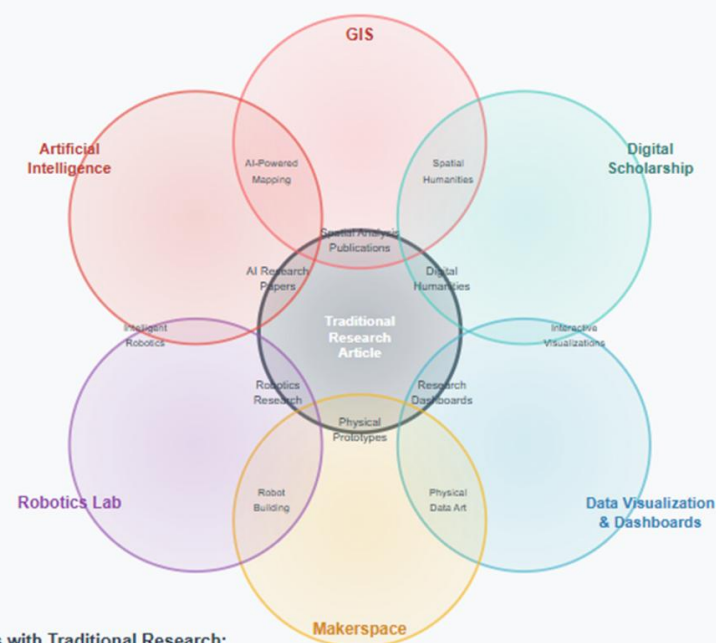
GIS

Artificial Intelligence

Digital Scholarship

AI-Powered Mapping

Spatial Humanities

Spatial Analysis Publications

AI Research Papers

Digital Humanities

Intelligent Robotics

Traditional Research Article

Interactive Visualizations

Robotics Research

Research Dashboards

Physical Prototypes

Robotics Lab

Robot Building

Physical Data Art

Data Visualization & Dashboards

Makerspace

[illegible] with Traditional Research: